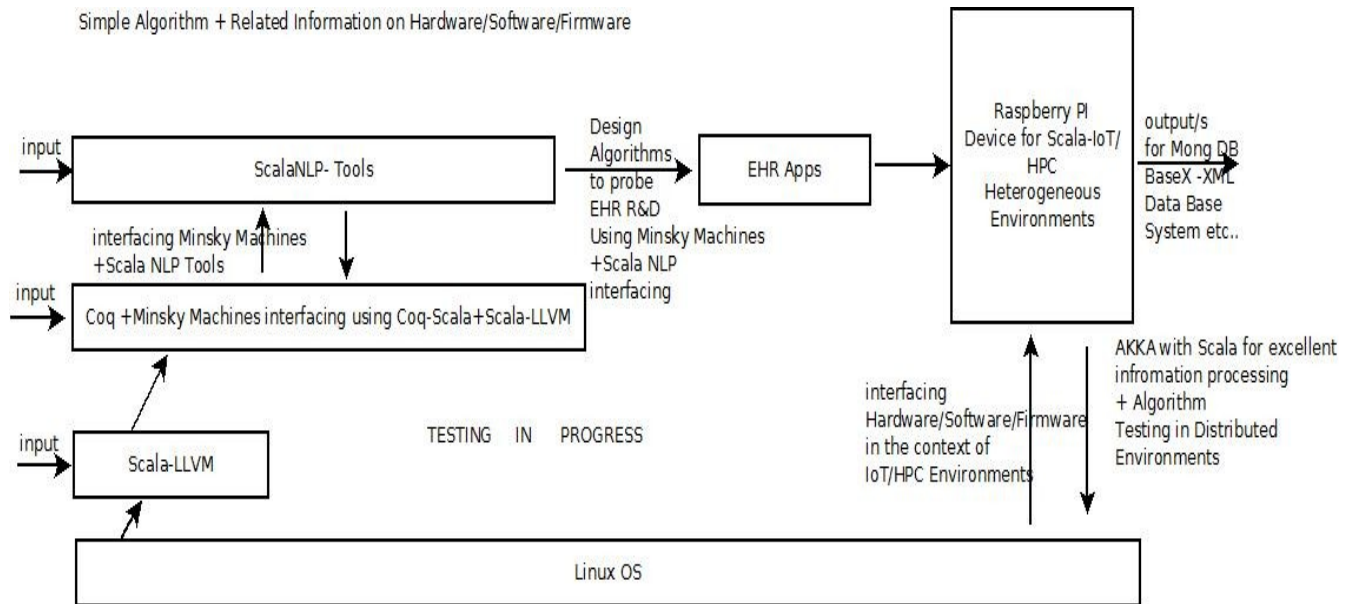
Simple Algorithm + Related Information on Hardware/Software/Firmware

input

ScalaNLP- Tools

Design Algorithms to probe EHR R&D Using Minsky Machines +Scala NLP interfacing

EHR Apps

Raspberry PI Device for Scala-IoT/ HPC Heterogeneous Environments

output/s for Mong DB BaseX -XML Data Base System etc..

interfacing Minsky Machines +Scala NLP Tools

input

Coq +Minsky Machines interfacing using Coq-Scala+Scala-LLVM

AKKA with Scala for excellent infromation processing + Algorithm Testing in Distributed Environments

interfacing Hardware/Software/Firmware in the context of IoT/HPC Environments

input

Scala-LLVM

TESTING IN PROGRESS

Linux OS